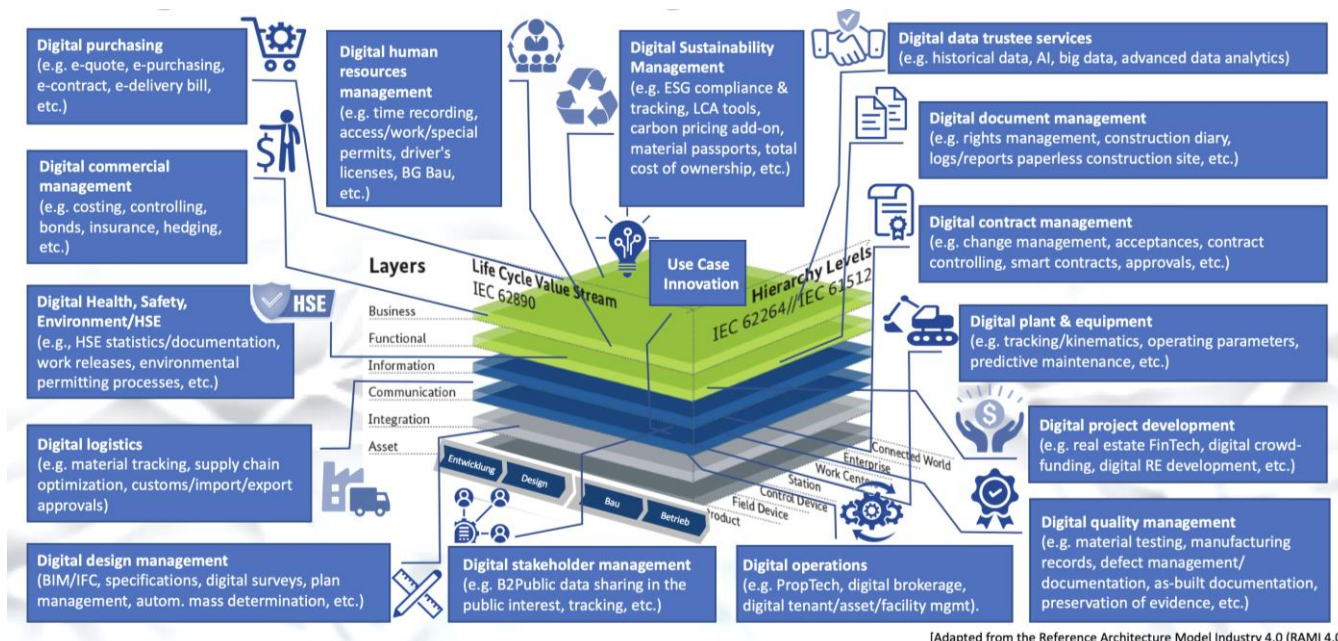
Digital purchasing
(e.g. e-quote, e-purchasing, e-contract, e-delivery bill, etc.)

Digital human resources management
(e.g. time recording, access/work/special permits, driver's licenses, BG Bau, etc.)

Digital Sustainability Management
(e.g. ESG compliance & tracking, LCA tools, carbon pricing add-on, material passports, total cost of ownership, etc.)

Digital data trustee services
(e.g. historical data, AI, big data, advanced data analytics)

Digital document management
(e.g. rights management, construction diary, logs/reports paperless construction site, etc.)

Digital commercial management
(e.g. costing, controlling, bonds, insurance, hedging, etc.)

Digital contract management
(e.g. change management, acceptances, contract controlling, smart contracts, approvals, etc.)

Layers

Life Cycle Value Stream
IEC 62890

Use Case Innovation

Hierarchy Levels
IEC 62264//IEC 61512

Digital Health, Safety, Environment/HSE
(e.g., HSE statistics/documentation, work releases, environmental permitting processes, etc.)

HSE

Business
Functional
Information
Communication
Integration
Asset

Digital plant & equipment
(e.g. tracking/kinematics, operating parameters, predictive maintenance, etc.)

Digital project development
(e.g. real estate FinTech, digital crowd-funding, digital RE development, etc.)

Digital logistics
(e.g. material tracking, supply chain optimization, customs/import/export approvals)

Connected World
Enterprise
Work Centers
Station
Control Device
Field Device
Product

Entwicklung
Design
Bau
Betrieb

Digital quality management
(e.g. material testing, manufacturing records, defect management/ documentation, as-built documentation, preservation of evidence, etc.)

Digital design management
(BIM/IFC, specifications, digital surveys, plan management, autom. mass determination, etc.)

Digital stakeholder management
(e.g. B2Public data sharing in the public interest, tracking, etc.)

Digital operations
(e.g. PropTech, digital brokerage, digital tenant/asset/facility mgmt).

[Adapted from the Reference Architecture Model Industry 4.0 (RAMI 4.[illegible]